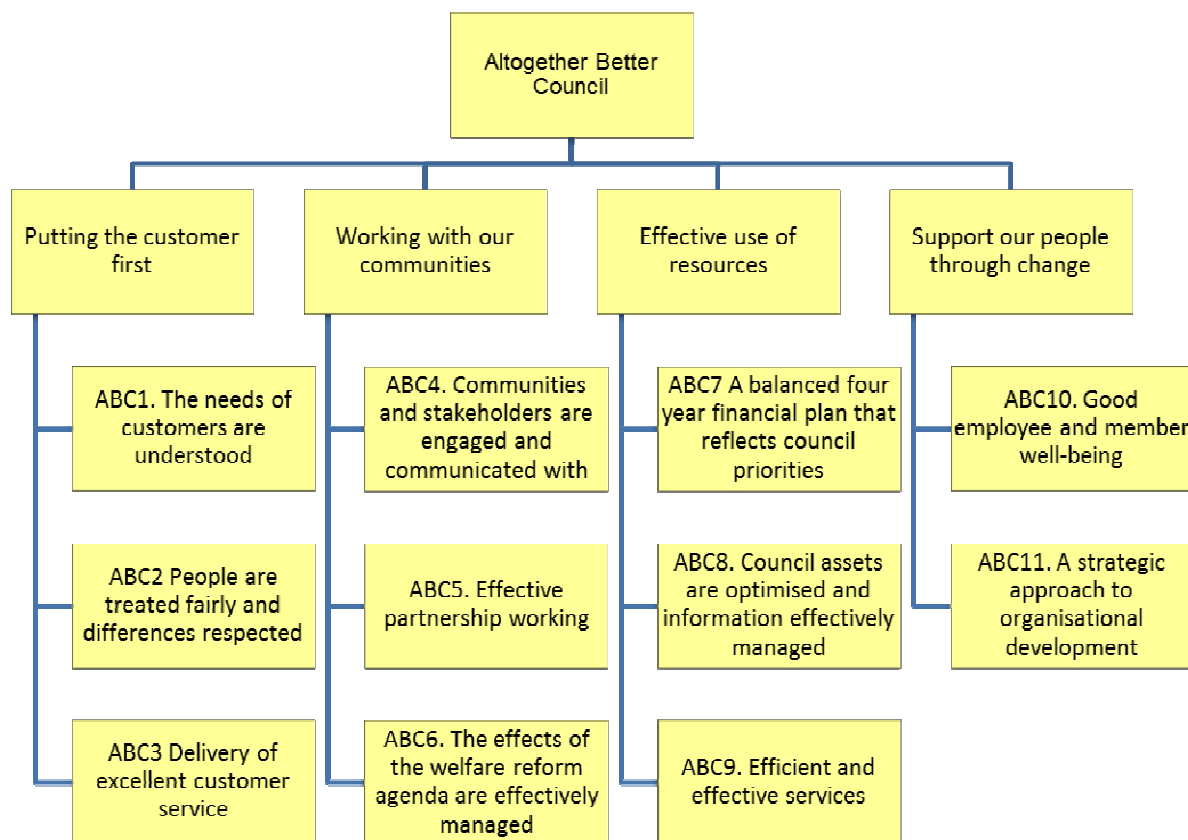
Altogether Better Council

Putting the customer first

ABC1. The needs of customers are understood

ABC2 People are treated fairly and differences respected

ABC3 Delivery of excellent customer service

Working with our communities

ABC4. Communities and stakeholders are engaged and communicated with

ABC5. Effective partnership working

ABC6. The effects of the welfare reform agenda are effectively managed

Effective use of resources

ABC7 A balanced four year financial plan that reflects council priorities

ABC8. Council assets are optimised and information effectively managed

ABC9. Efficient and effective services

Support our people through change

ABC10. Good employee and member well-being

ABC11. A strategic approach to organisational development